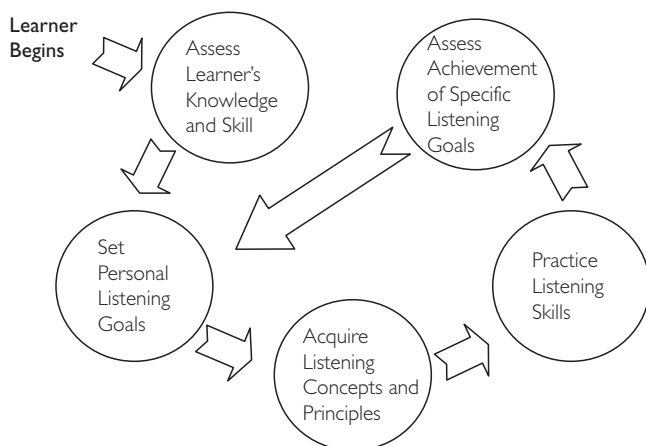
Learner Begins

Assess Learner's Knowledge and Skill

Assess Achievement of Specific Listening Goals

Set Personal Listening Goals

Practice Listening Skills

Acquire Listening Concepts and Principles